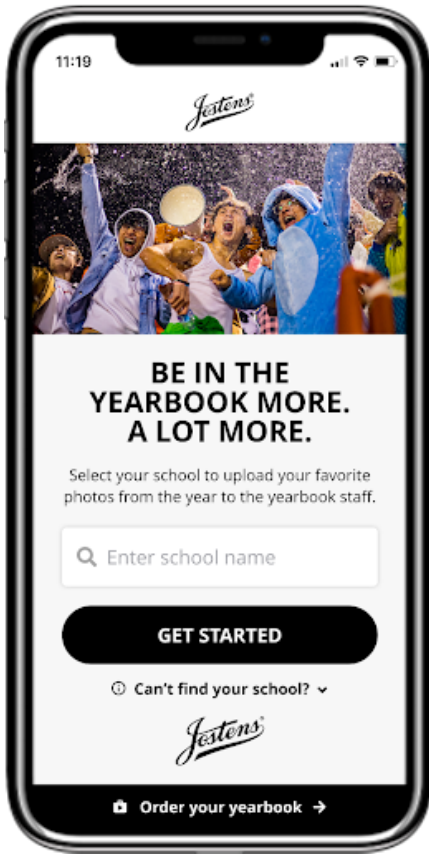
11:19

Jostens

BE IN THE YEARBOOK MORE. A LOT MORE.

Select your school to upload your favorite photos from the year to the yearbook staff.

Enter school name

GET STARTED

Can't find your school?

Jostens

Order your yearbook